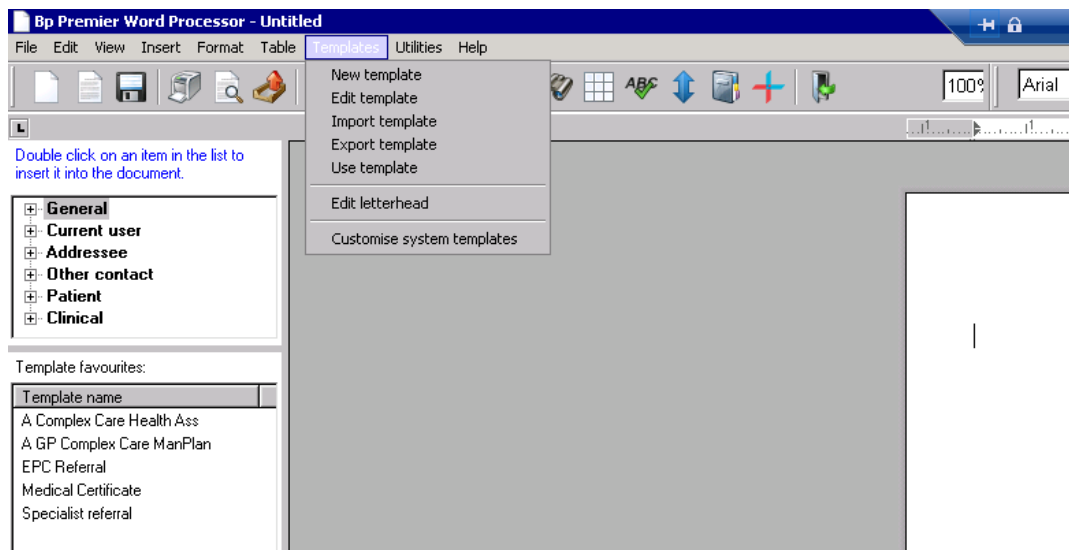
Bp Premier Word Processor - Untitled

File Edit View Insert Format Table Templates Utilities Help

New template
Edit template
Import template
Export template
Use template
Edit letterhead
Customise system templates

100%
Arial

Double click on an item in the list to insert it into the document.

General
Current user
Addressee
Other contact
Patient
Clinical

Template favourites:

| Template name |
|---|
| A Complex Care Health Ass |
| A GP Complex Care ManPlan |
| EPC Referral |
| Medical Certificate |
| Specialist referral |